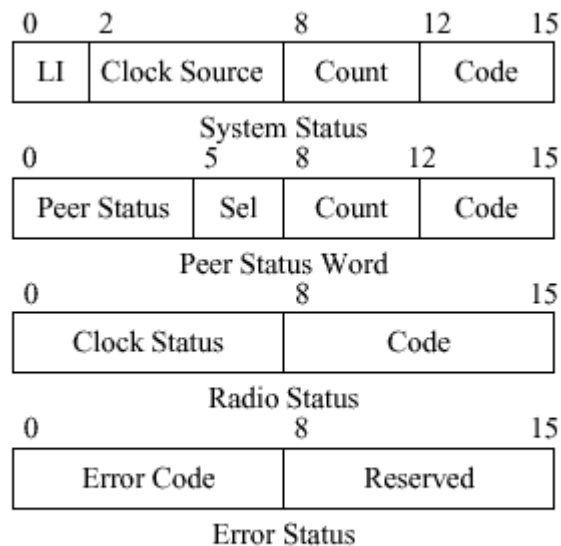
0 2 8 12 15

| LI | Clock Source | Count | Code |
|---|---|---|---|

System Status

0 5 8 12 15

| Peer Status | Sel | Count | Code |
|---|---|---|---|

Peer Status Word

0 8 15

| Clock Status | Code |
|---|---|

Radio Status

0 8 15

| Error Code | Reserved |
|---|---|

Error Status